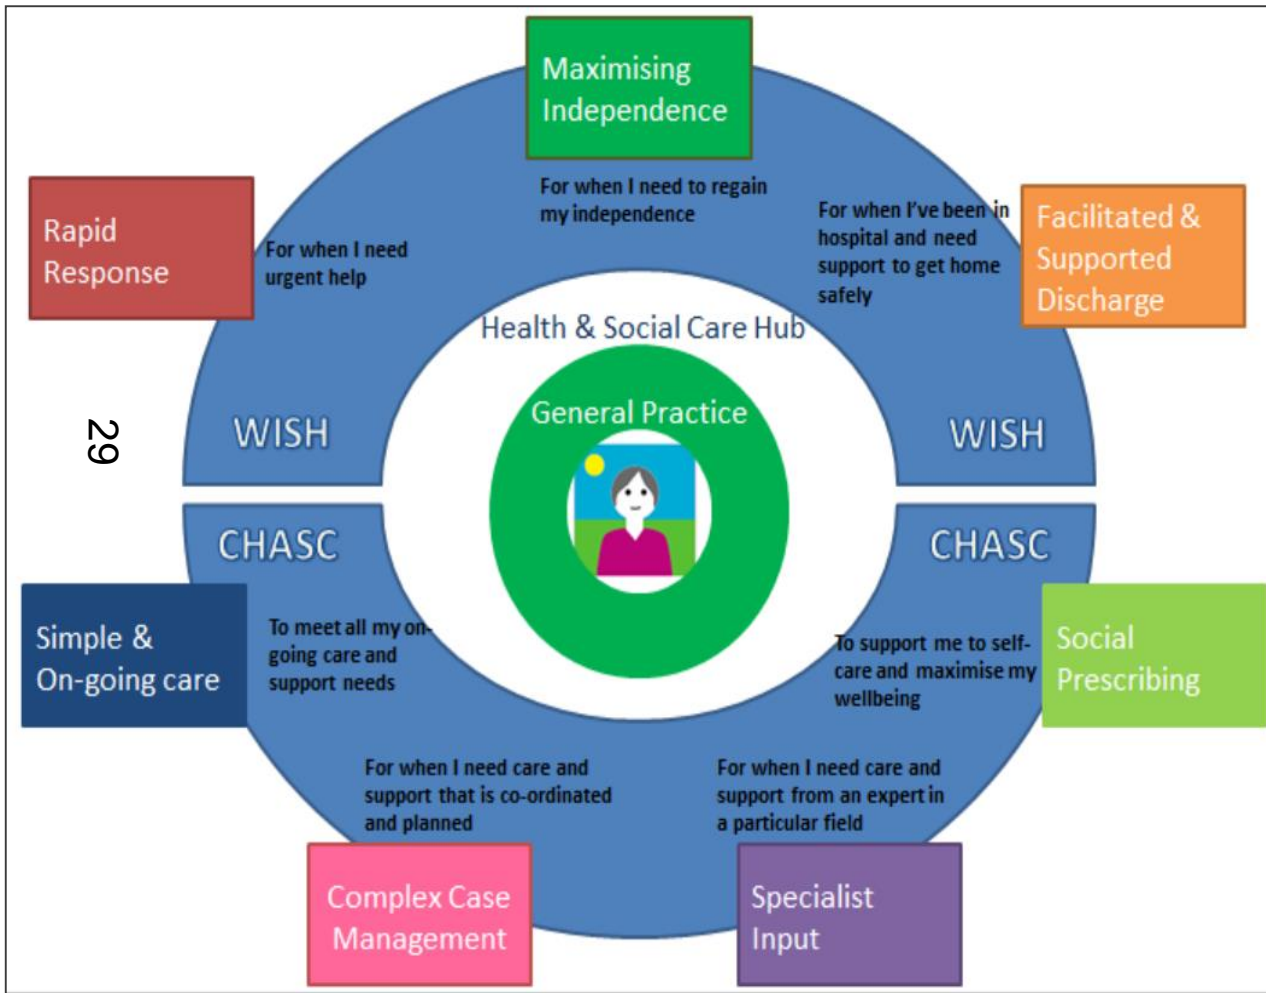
Maximising Independence

For when I need to regain my independence

Rapid Response

For when I need urgent help

For when I've been in hospital and need support to get home safely

Facilitated & Supported Discharge

Health & Social Care Hub

General Practice

29

WISH

WISH

CHASC

CHASC

Simple & On-going care

To meet all my ongoing care and support needs

To support me to self-care and maximise my wellbeing

Social Prescribing

For when I need care and support that is co-ordinated and planned

For when I need care and support from an expert in a particular field

Complex Case Management

Specialist Input